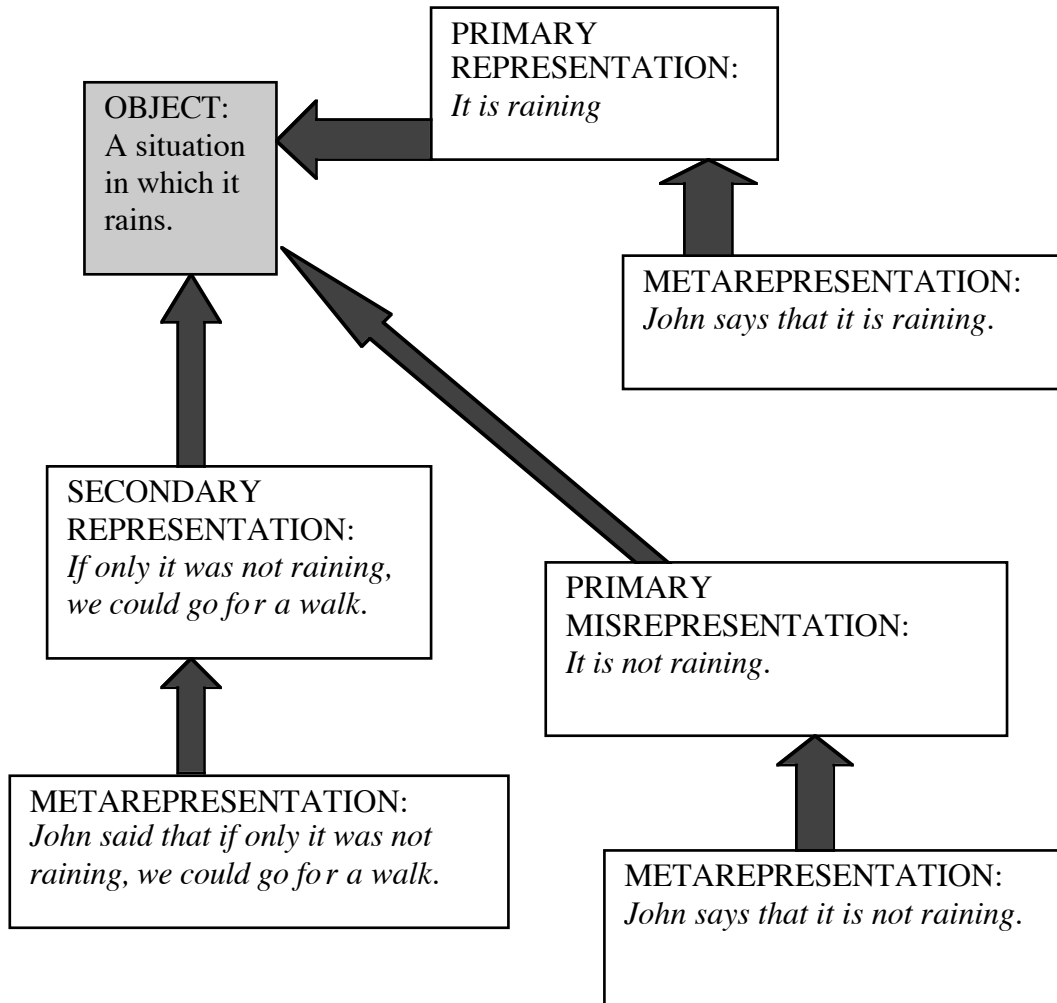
PRIMARY REPRESENTATION:
*It is raining*

OBJECT:
A situation in which it rains.

METAREPRESENTATION:
*John says that it is raining*.

SECONDARY REPRESENTATION:
*If only it was not raining, we could go fo r a walk*.

PRIMARY MISREPRESENTATION:
*It is not raining*.

METAREPRESENTATION:
*John said that if only it was not raining, we could go fo r a walk*.

METAREPRESENTATION:
*John says that it is not raining*.